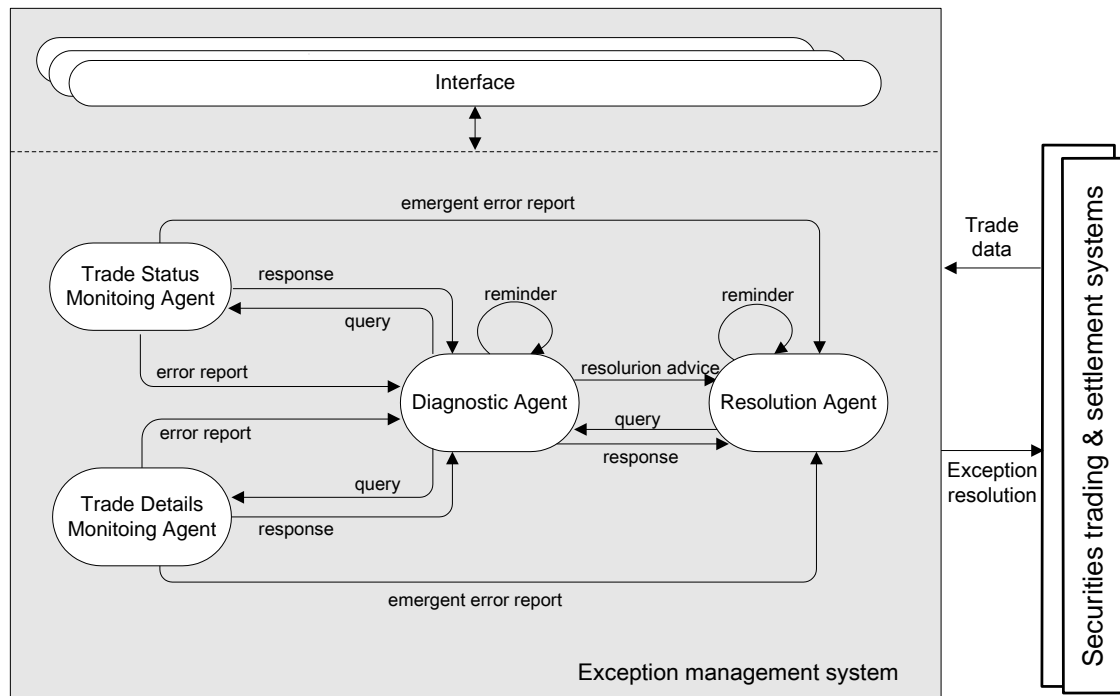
Interface

emergent error report

Trade Status Monitoing Agent

response

query

reminder

reminder

error report

resolurion advice

Diagnostic Agent

Resolution Agent

error report

query

response

Trade Details Monitoing Agent

query

response

emergent error report

Exception management system

Trade data

Exception resolution

Securities trading & settlement systems